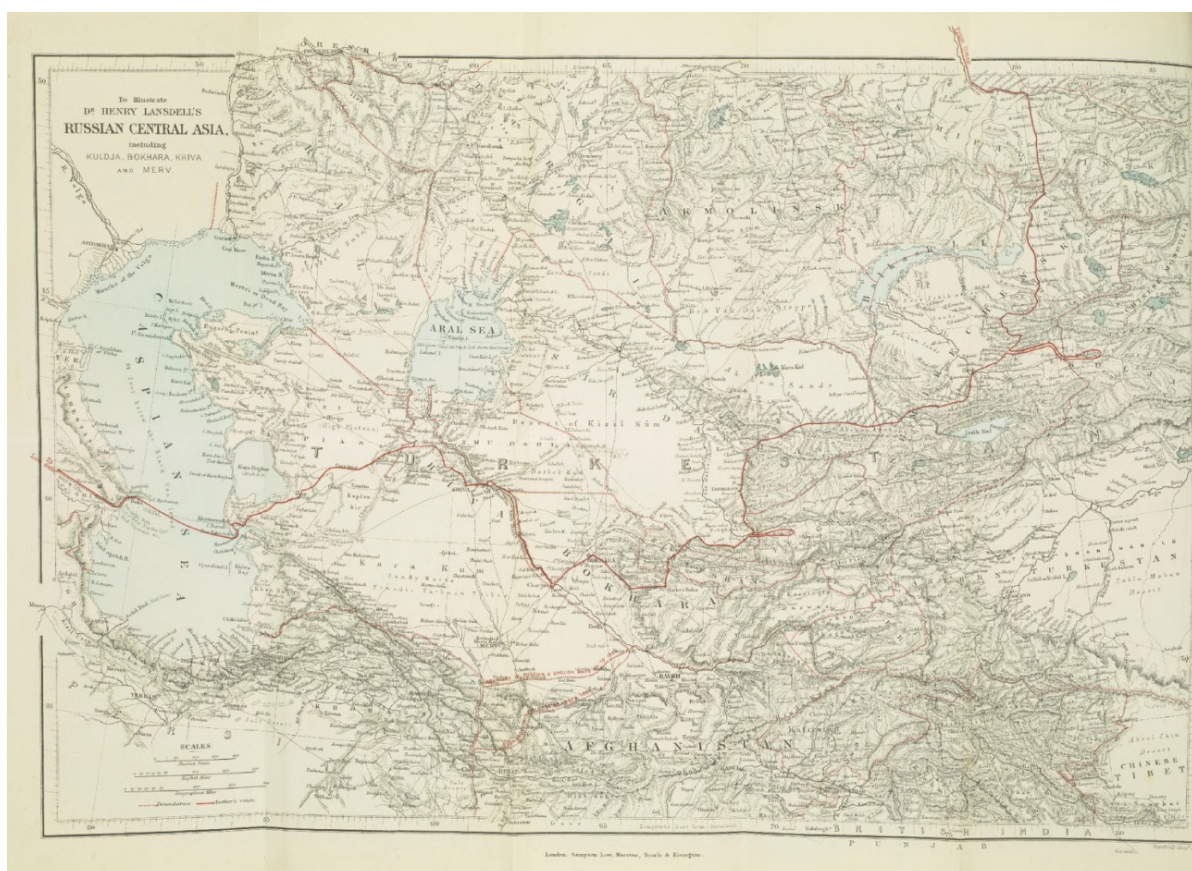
To Illustrate
Dr. HENRY LANSDELL'S
RUSSIAN CENTRAL ASIA,
including
KULDJA, BOKHARA, KHIVA
AND MERV.

ARAL SEA

CASPIAN SEA

AKMOLINSK

TURKESTAN

BOKHARA

AFGHANISTAN

TURKESTAN

CHINESE TIBET

Desert of Kizil Kum

Kara Kum

Sandy Waste

PERSIA

BRITISH INDIA

PUNJAB

SCALES

Boundaries

Author's route

London: Sampson Low, Marston, Searle & Rivington.

50

55

60

65

70

75

80

45

40

35